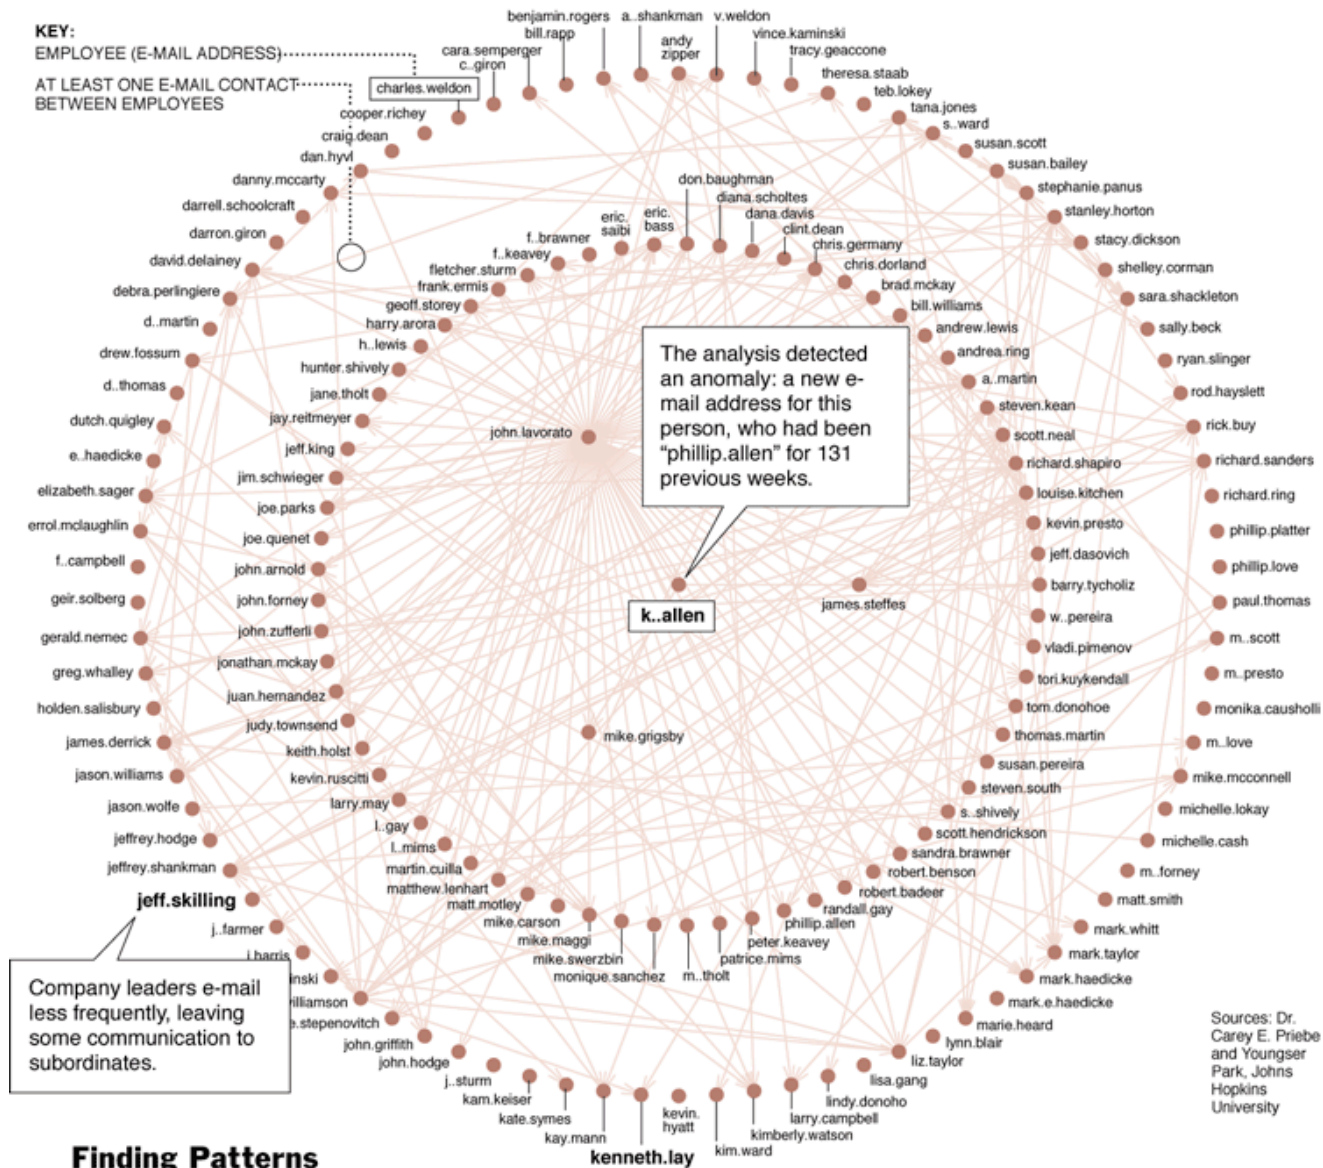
KEY:
EMPLOYEE (E-MAIL ADDRESS)
AT LEAST ONE E-MAIL CONTACT BETWEEN EMPLOYEES

charles.weldon

benjamin.rogers
a..shankman
v.weldon
bill.rapp
andy zipper
vince.kaminski
cara.semperger
c..giron
tracy.geaccone
theresa.staab
teb.lokey
tana.jones
s..ward
cooper.richey
craig.dean
dan.hyvl
susan.scott
susan.bailey
danny.mccarty
stephanie.panus
darrell.schoolcraft
stanley.horton
darron.giron
stacy.dickson
david.delainey
shelley.corman
debra.perlingiere
sara.shackleton
d..martin
sally.beck
drew.fossum
ryan.slinger
d..thomas
rod.hayslett
dutch.quigley
rick.buy
e..haedicke
richard.sanders
elizabeth.sager
richard.ring
errol.mclaughlin
phillip.platter
f..campbell
phillip.love
geir.solberg
paul.thomas
gerald.nemec
m..scott
greg.whalley
m..presto
holden.salisbury
monika.causholli
james.derrick
m..love
jason.williams
mike.mcconnell
jason.wolfe
michelle.lokay
jeffrey.hodge
michelle.cash
jeffrey.shankman
m..forney
jeff.skilling
matt.smith
j..farmer
mark.whitt
j.harris
mark.taylor
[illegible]nski
mark.haedicke
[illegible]illiamson
mark.e.haedicke
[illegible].stepenovitch
marie.heard
john.griffith
lynn.blair
john.hodge
liz.taylor
j..sturm
lisa.gang
kam.keiser
lindy.donoho
kate.symes
larry.campbell
kay.mann
kimberly.watson
kenneth.lay
kevin.hyatt
kim.ward

don.baughman
diana.scholtes
dana.davis
clint.dean
eric.saibi
eric.bass
f..brawner
chris.germany
f..keavey
chris.dorland
fletcher.sturm
brad.mckay
frank.ermis
bill.williams
geoff.storey
andrew.lewis
harry.arora
andrea.ring
h..lewis
a..martin
hunter.shively
steven.kean
jane.tholt
scott.neal
jay.reitmeyer
richard.shapiro
john.lavorato
louise.kitchen
jeff.king
kevin.presto
jim.schwieger
jeff.dasovich
joe.parks
barry.tycholiz
joe.quenet
w..pereira
john.arnold
vladi.pimenov
john.forney
tori.kuykendall
john.zufferli
tom.donohoe
jonathan.mckay
thomas.martin
juan.hernandez
susan.pereira
judy.townsend
steven.south
keith.holst
s..shively
kevin.ruscitti
scott.hendrickson
larry.may
sandra.brawner
l..gay
robert.benson
l..mims
robert.badeer
martin.cuilla
randall.gay
matthew.lenhart
phillip.allen
matt.motley
peter.keavey
mike.carson
patrice.mims
mike.maggi
m..tholt
mike.swerzbin
monique.sanchez
james.steffes
mike.grigsby
k..allen

The analysis detected an anomaly: a new e-mail address for this person, who had been "phillip.allen" for 131 previous weeks.

Company leaders e-mail less frequently, leaving some communication to subordinates.

Sources: Dr. Carey E. Priebe and Youngser Park, Johns Hopkins University

Finding Patterns